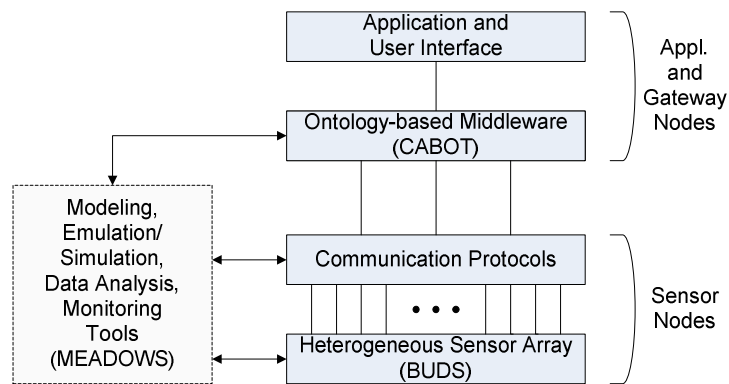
Application and User Interface

Appl. and Gateway Nodes

Ontology-based Middleware (CABOT)

Modeling, Emulation/ Simulation, Data Analysis, Monitoring Tools (MEADOWS)

Communication Protocols

• • •

Sensor Nodes

Heterogeneous Sensor Array (BUDS)